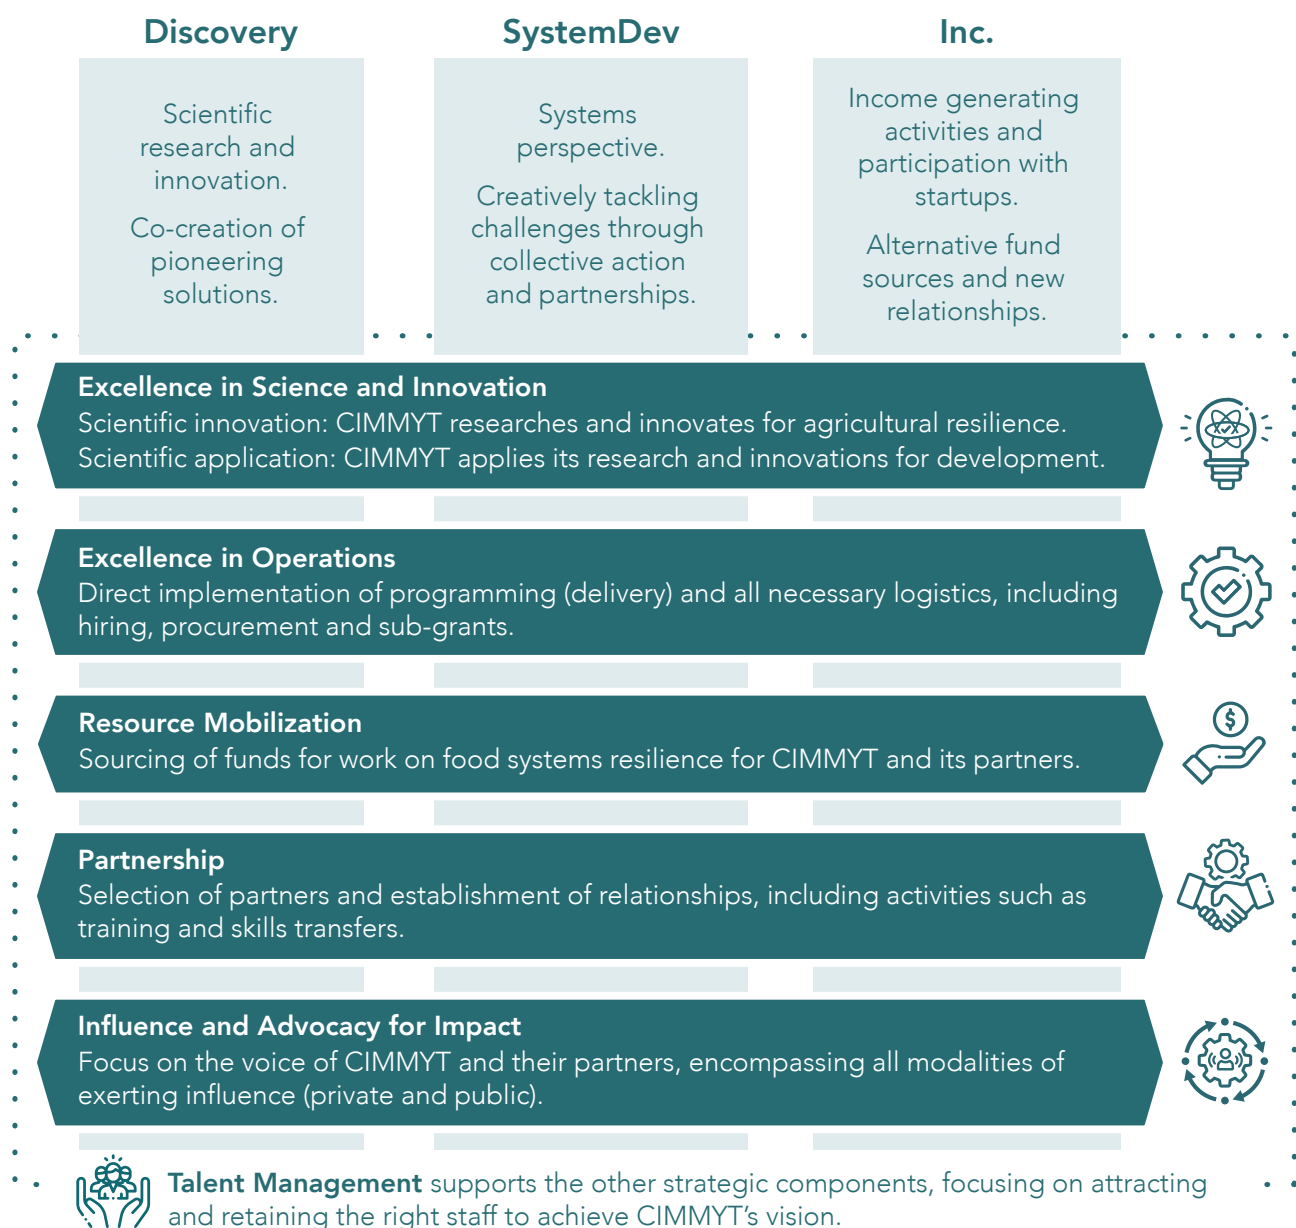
Discovery

Scientific research and innovation.

Co-creation of pioneering solutions.

SystemDev

Systems perspective.

Creatively tackling challenges through collective action and partnerships.

Inc.

Income generating activities and participation with startups.

Alternative fund sources and new relationships.

Excellence in Science and Innovation
Scientific innovation: CIMMYT researches and innovates for agricultural resilience.
Scientific application: CIMMYT applies its research and innovations for development.

Excellence in Operations
Direct implementation of programming (delivery) and all necessary logistics, including hiring, procurement and sub-grants.

Resource Mobilization
Sourcing of funds for work on food systems resilience for CIMMYT and its partners.

Partnership
Selection of partners and establishment of relationships, including activities such as training and skills transfers.

Influence and Advocacy for Impact
Focus on the voice of CIMMYT and their partners, encompassing all modalities of exerting influence (private and public).

Talent Management supports the other strategic components, focusing on attracting and retaining the right staff to achieve CIMMYT's vision.